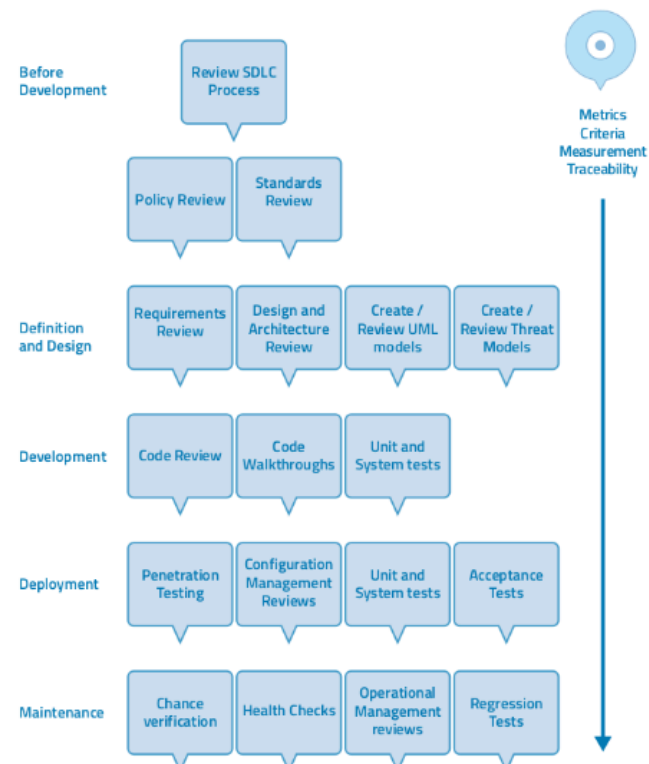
Before Development

Review SDLC Process

Metrics
Criteria
Measurement
Traceability

Policy Review

Standards Review

Definition and Design

Requirements Review

Design and Architecture Review

Create / Review UML models

Create / Review Threat Models

Development

Code Review

Code Walkthroughs

Unit and System tests

Deployment

Penetration Testing

Configuration Management Reviews

Unit and System tests

Acceptance Tests

Maintenance

Chance verification

Health Checks

Operational Management reviews

Regression Tests